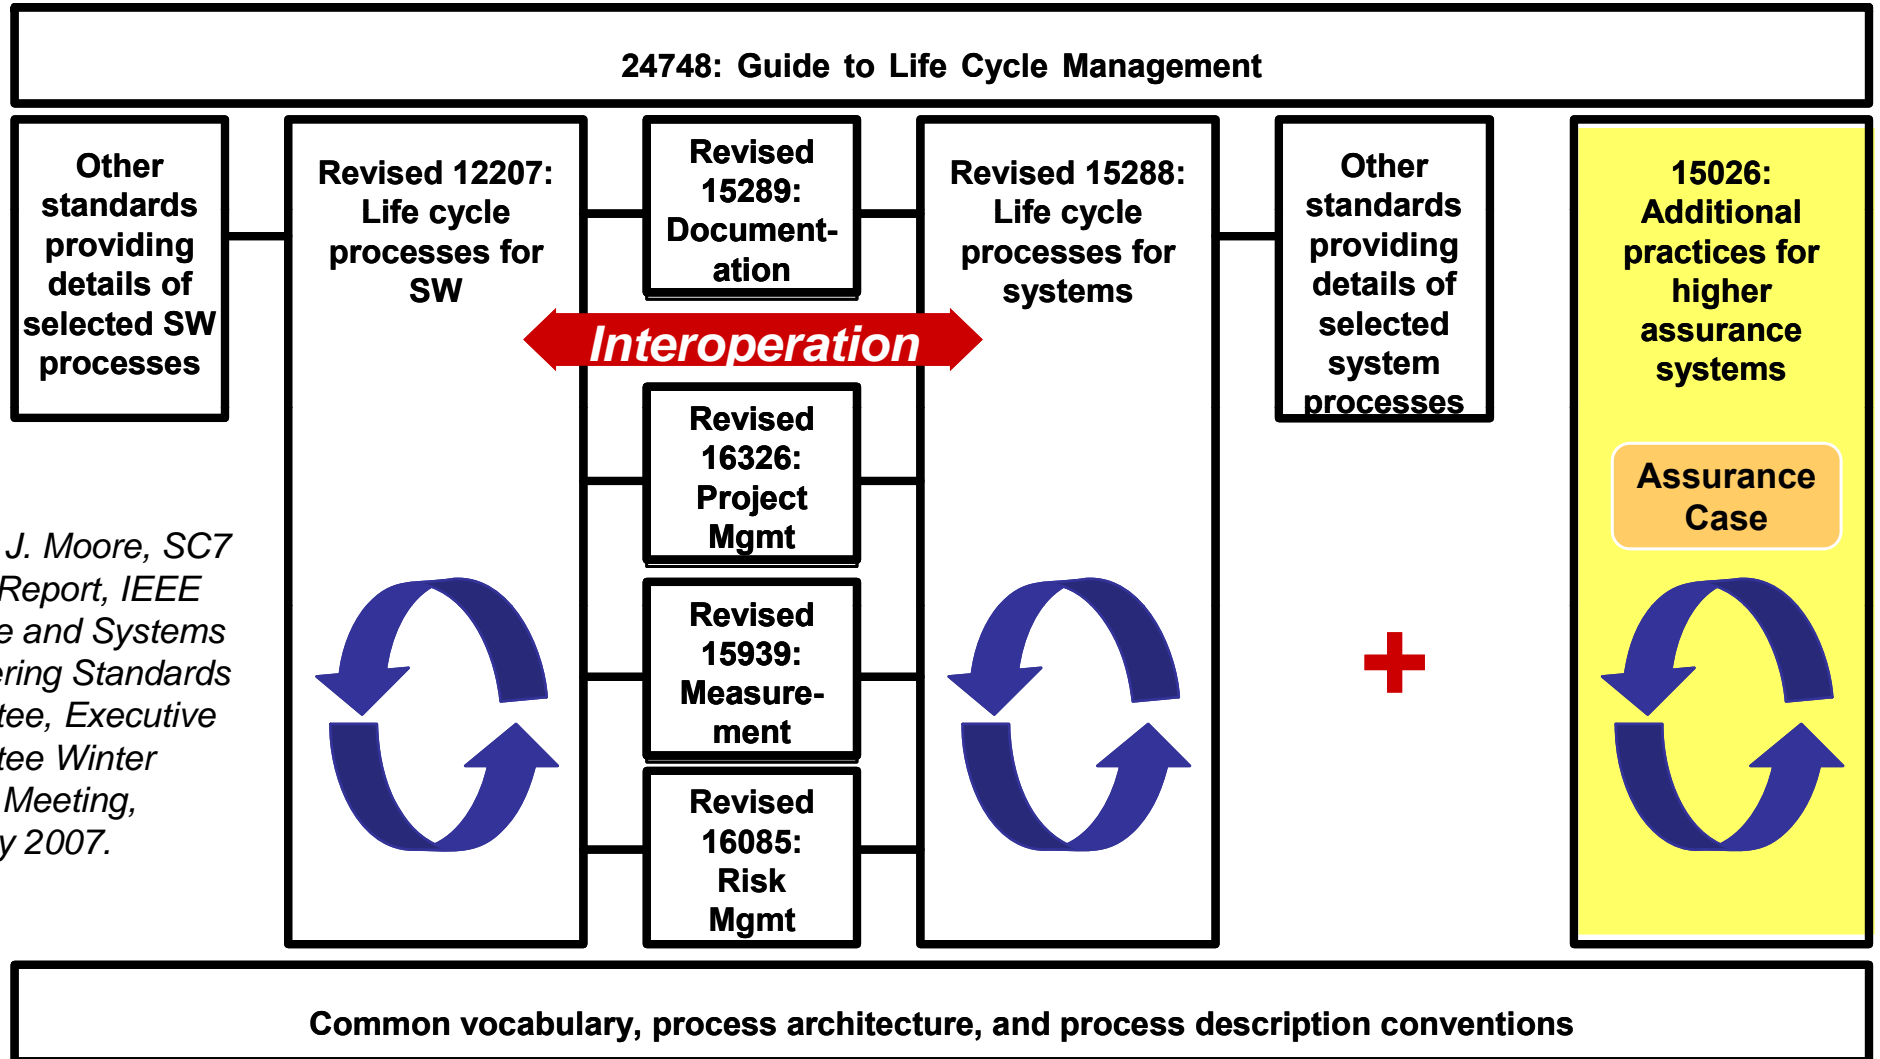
24748: Guide to Life Cycle Management

Other standards providing details of selected SW processes

Revised 12207: Life cycle processes for SW

Revised 15289: Documentation

Interoperation

Revised 16326: Project Mgmt

Revised 15939: Measurement

Revised 16085: Risk Mgmt

Revised 15288: Life cycle processes for systems

Other standards providing details of selected system processes

15026: Additional practices for higher assurance systems

Assurance Case

J. Moore, SC7 Report, IEEE e and Systems ering Standards tee, Executive tee Winter Meeting, y 2007.

Common vocabulary, process architecture, and process description conventions